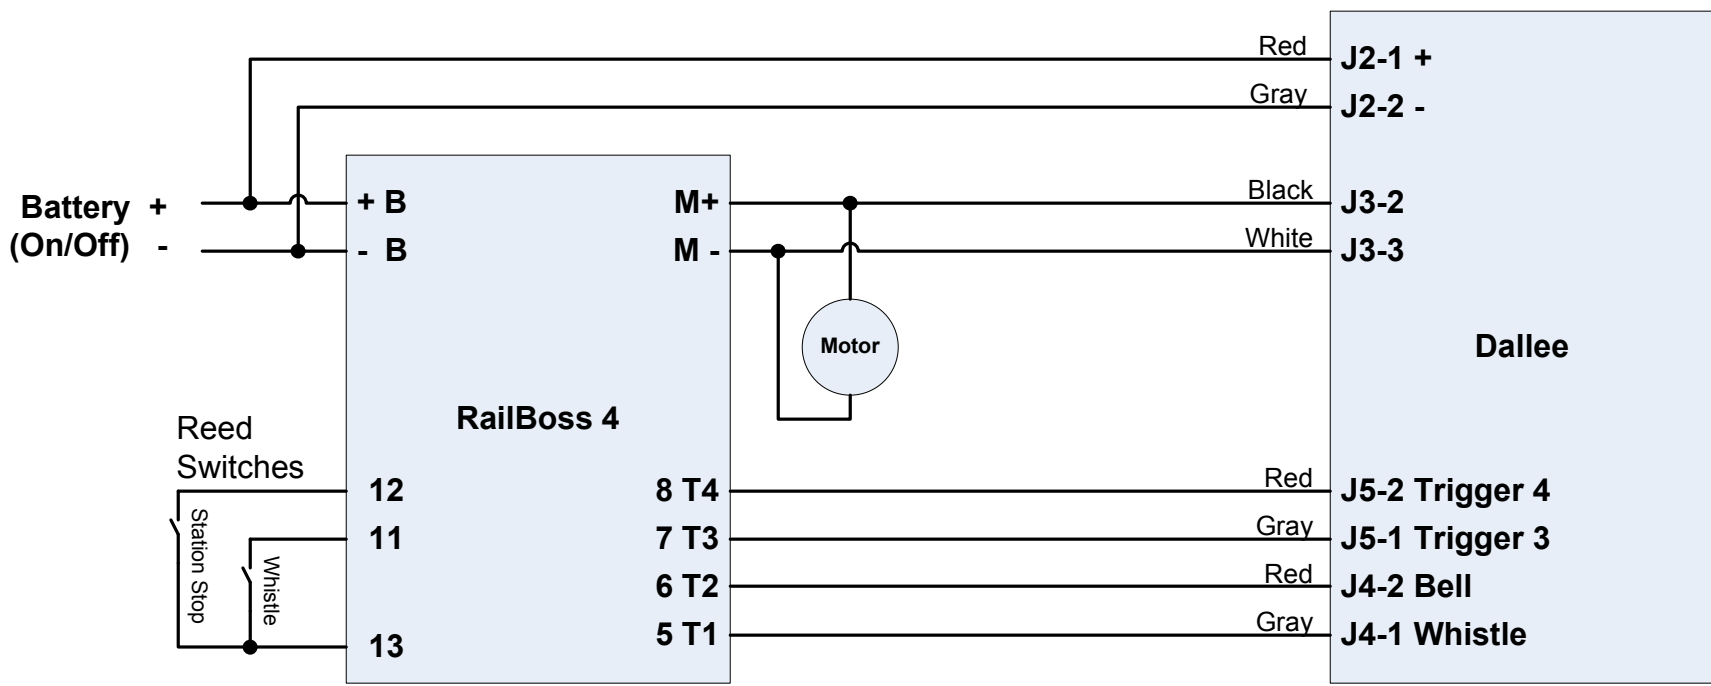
Red
J2-1 +
Gray
J2-2 -
Battery +
(On/Off) -
+ B
- B
M+
M -
Black
J3-2
White
J3-3
Motor
Dallee
RailBoss 4
Reed Switches
12
11
13
Station Stop
Whistle
8 T4
7 T3
6 T2
5 T1
Red
J5-2 Trigger 4
Gray
J5-1 Trigger 3
Red
J4-2 Bell
Gray
J4-1 Whistle